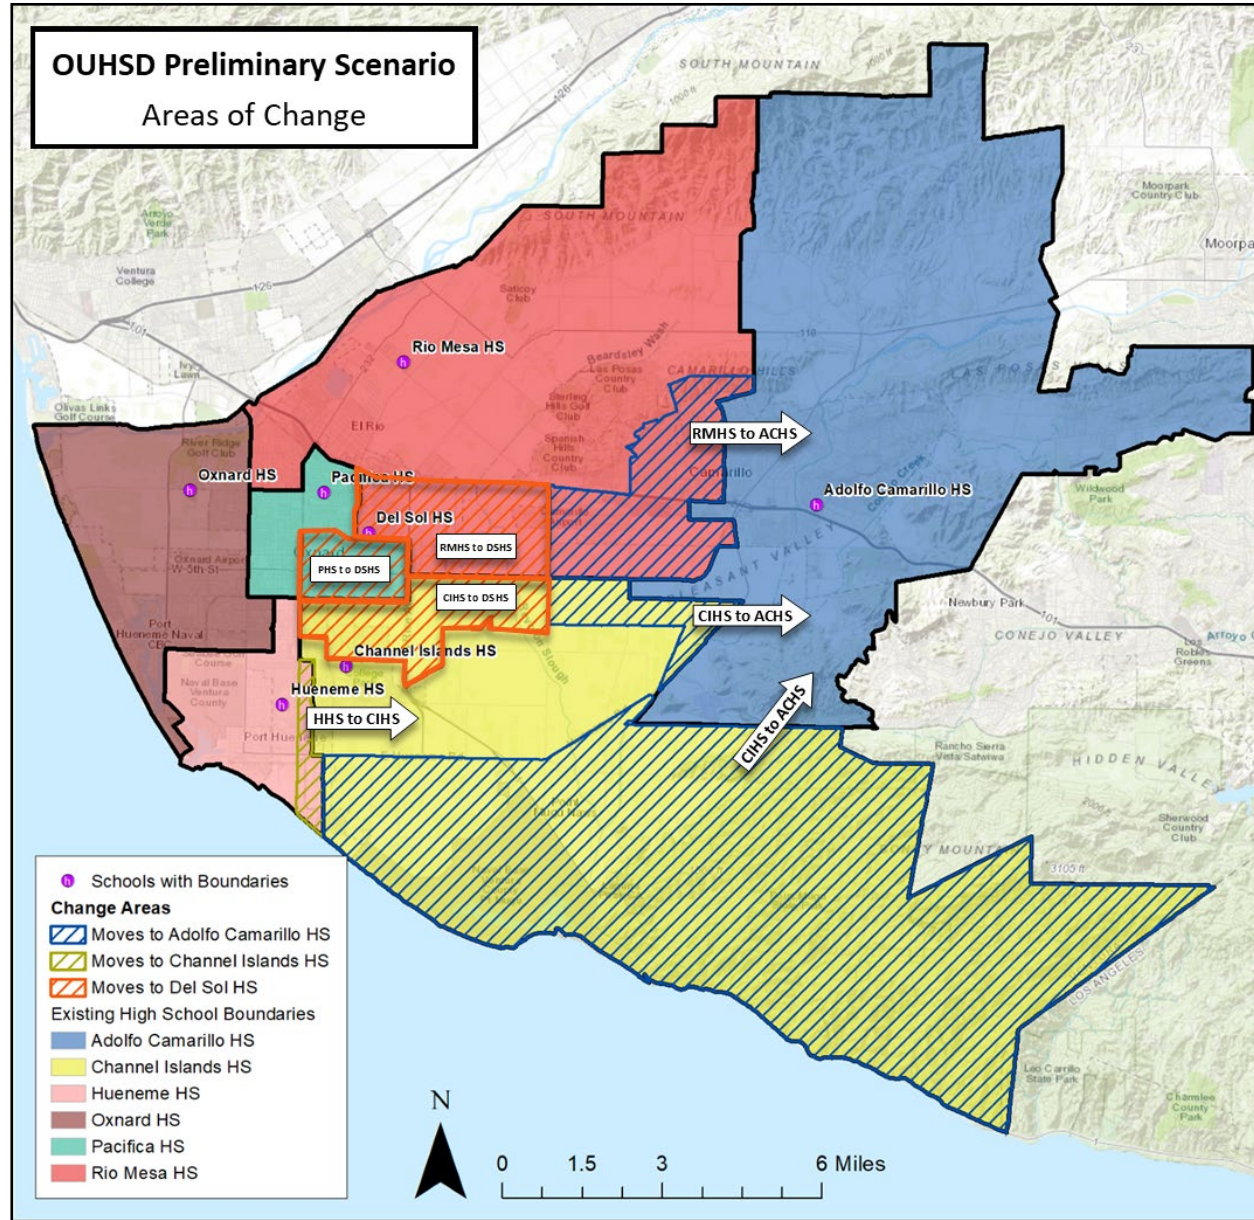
OUHSD Preliminary Scenario
Areas of Change

SOUTH MOUNTAIN
SOUTH MOUNTAIN
Moorpark Country Club
Moorpa
Ventura College
Saticoy Club
Rio Mesa HS
Beardsley Wash
Las Posas Country Club
CAMARILLO HILLS
LAS POSAS
Sterling Hills Golf Club
Olivas Links Golf Course
El Rio
Spanish Hills Country Club
River Ridge Golf Club
RMHS to ACHS
Oxnard HS
Pacifica HS
Camarillo
Adolfo Camarillo HS
Wildwood Park
Del Sol HS
RMHS to DSHS
PHS to DSHS
Oxnard Airport
W 5th St
CIHS to DSHS
PLEASANT VALLEY
Newbury Park
CONEJO VALLEY
Arroyo
Los Robles Greens
CIHS to ACHS
Port Hueneme Naval CBC
Channel Islands HS
Naval Base Ventura County
Hueneme HS
Port Hueneme
HHS to CIHS
CIHS to ACHS
Rancho Sierra Vista Satwiwa
HIDDEN VALLEY
Sherwood Country Club
MOUNTAINS
LOS ANGELES
Leo Carrillo State Park
Chamlee County Park

Schools with Boundaries
Change Areas
Moves to Adolfo Camarillo HS
Moves to Channel Islands HS
Moves to Del Sol HS
Existing High School Boundaries
Adolfo Camarillo HS
Channel Islands HS
Hueneme HS
Oxnard HS
Pacifica HS
Rio Mesa HS

N
0 1.5 3 6 Miles